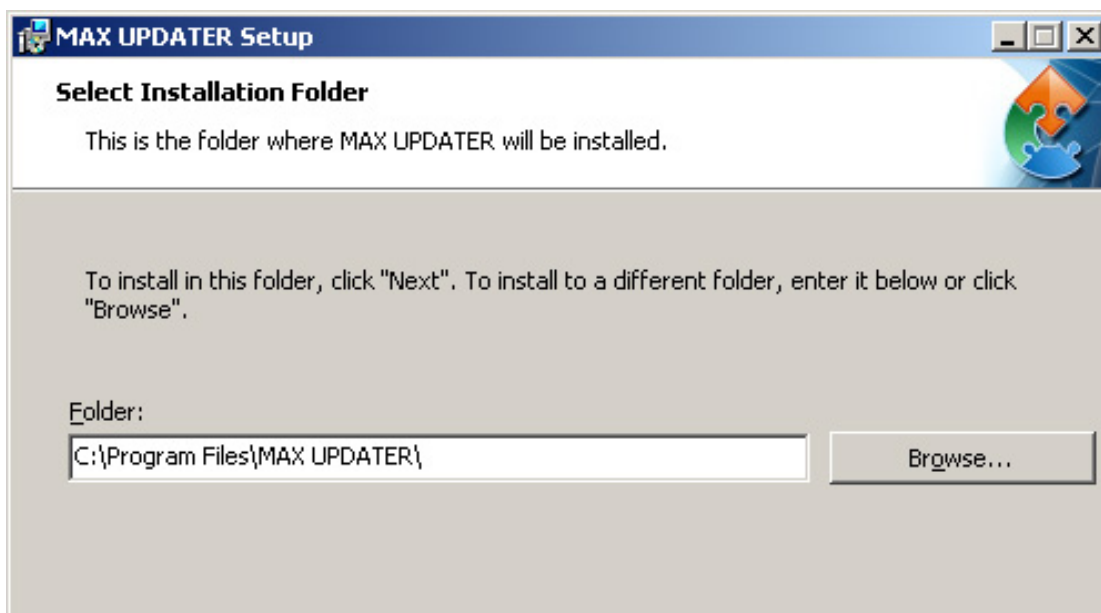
MAX UPDATER Setup

Select Installation Folder

This is the folder where MAX UPDATER will be installed.

To install in this folder, click "Next". To install to a different folder, enter it below or click "Browse".

Folder:

C:\Program Files\MAX UPDATER\

Browse...